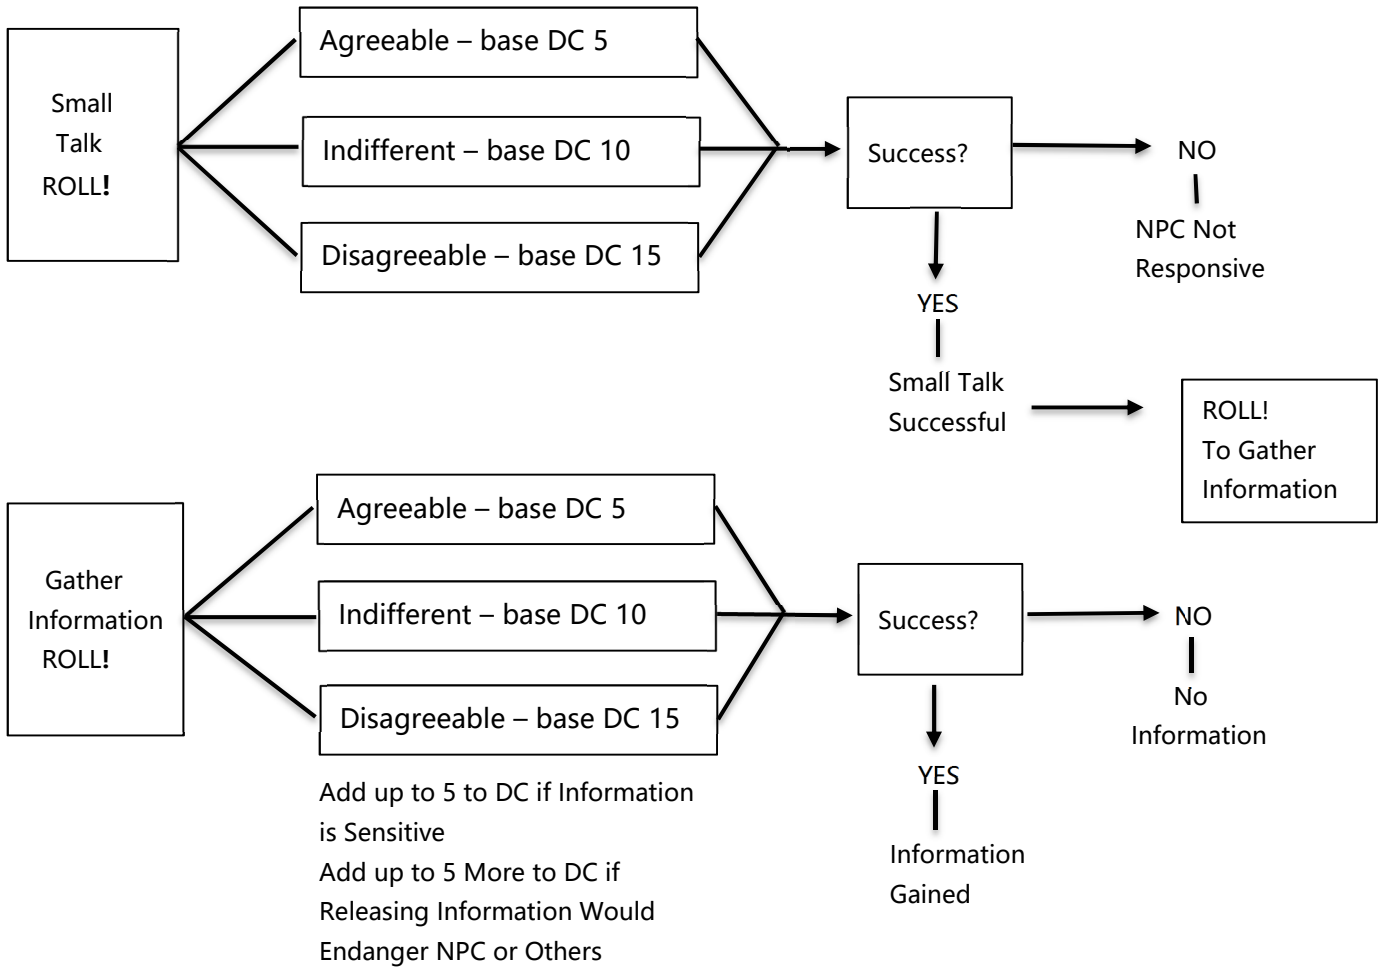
Small Talk ROLL!

Agreeable – base DC 5

Indifferent – base DC 10

Disagreeable – base DC 15

Success?

NO

NPC Not Responsive

YES

Small Talk Successful

ROLL! To Gather Information

Gather Information ROLL!

Agreeable – base DC 5

Indifferent – base DC 10

Disagreeable – base DC 15

Add up to 5 to DC if Information is Sensitive
Add up to 5 More to DC if Releasing Information Would Endanger NPC or Others

Success?

NO

No Information

YES

Information Gained